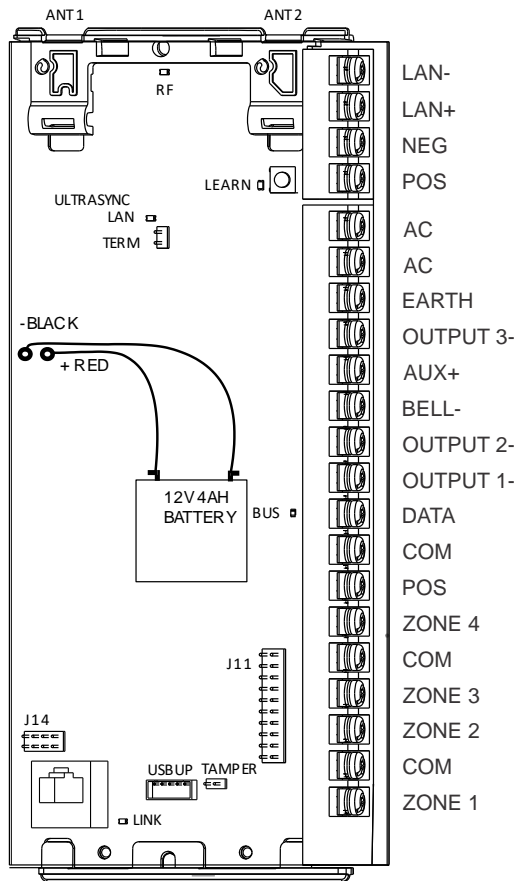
ANT1
ANT2
RF
LAN-
LAN+
NEG
POS
LEARN
ULTRASYNC
LAN
TERM
AC
AC
EARTH
OUTPUT 3-
AUX+
BELL-
OUTPUT 2-
OUTPUT 1-
DATA
COM
POS
ZONE 4
COM
ZONE 3
ZONE 2
COM
ZONE 1
-BLACK
+ RED
12V 4AH
BATTERY
BUS
J11
J14
USBUP
TAMPER
LINK